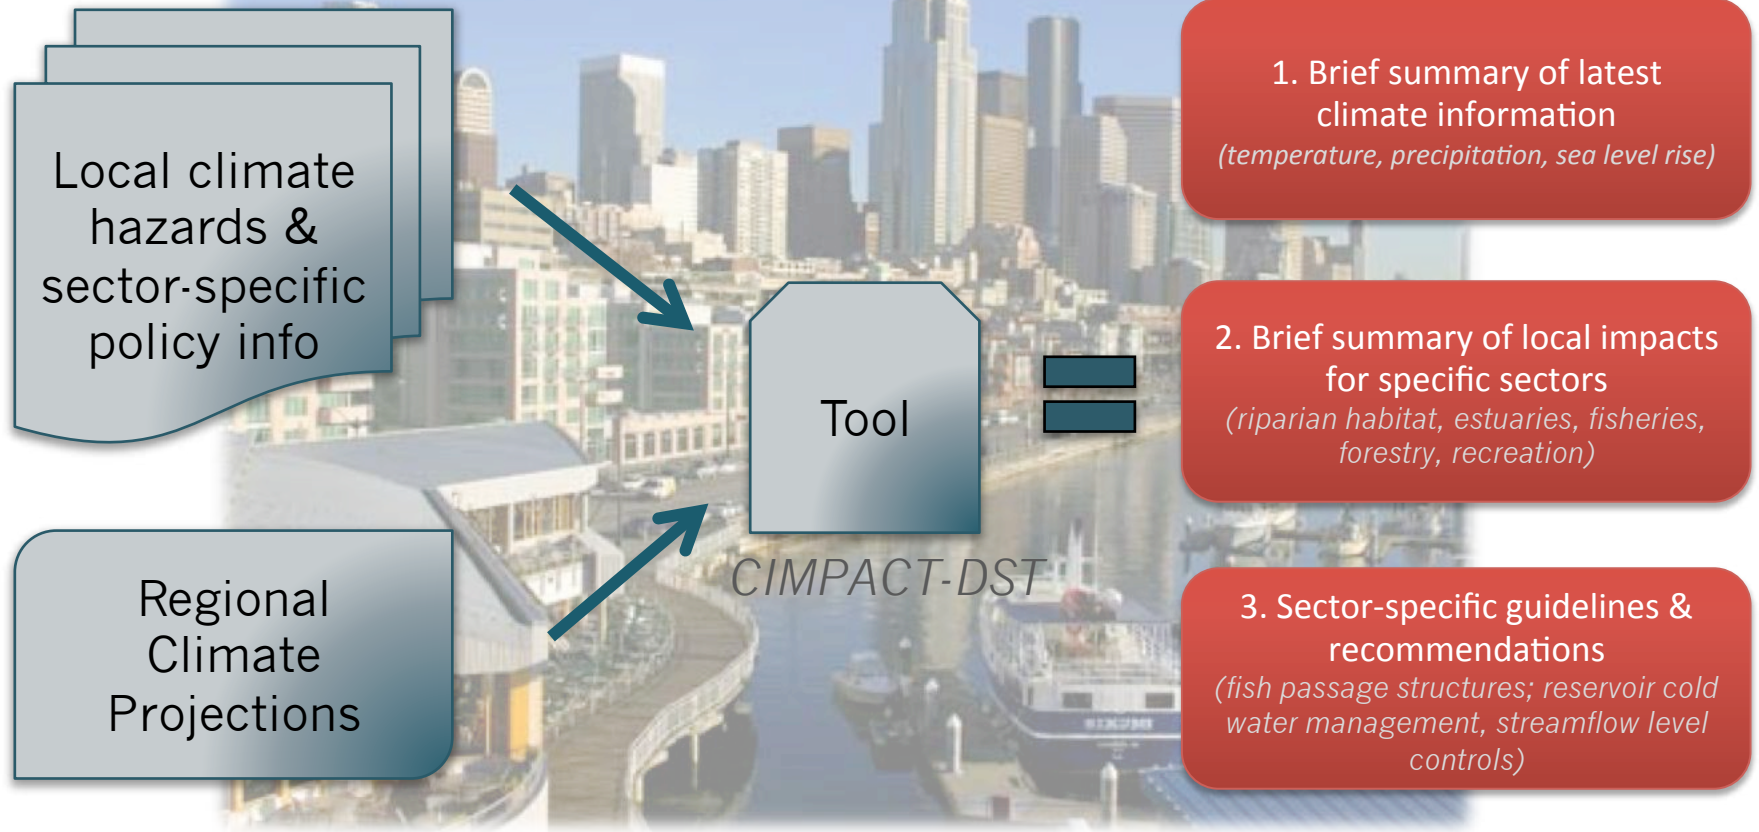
Local climate hazards & sector-specific policy info

Regional Climate Projections

Tool

CIMPACT-DST

1. Brief summary of latest climate information
(temperature, precipitation, sea level rise)

2. Brief summary of local impacts for specific sectors
(riparian habitat, estuaries, fisheries, forestry, recreation)

3. Sector-specific guidelines & recommendations
(fish passage structures; reservoir cold water management, streamflow level controls)